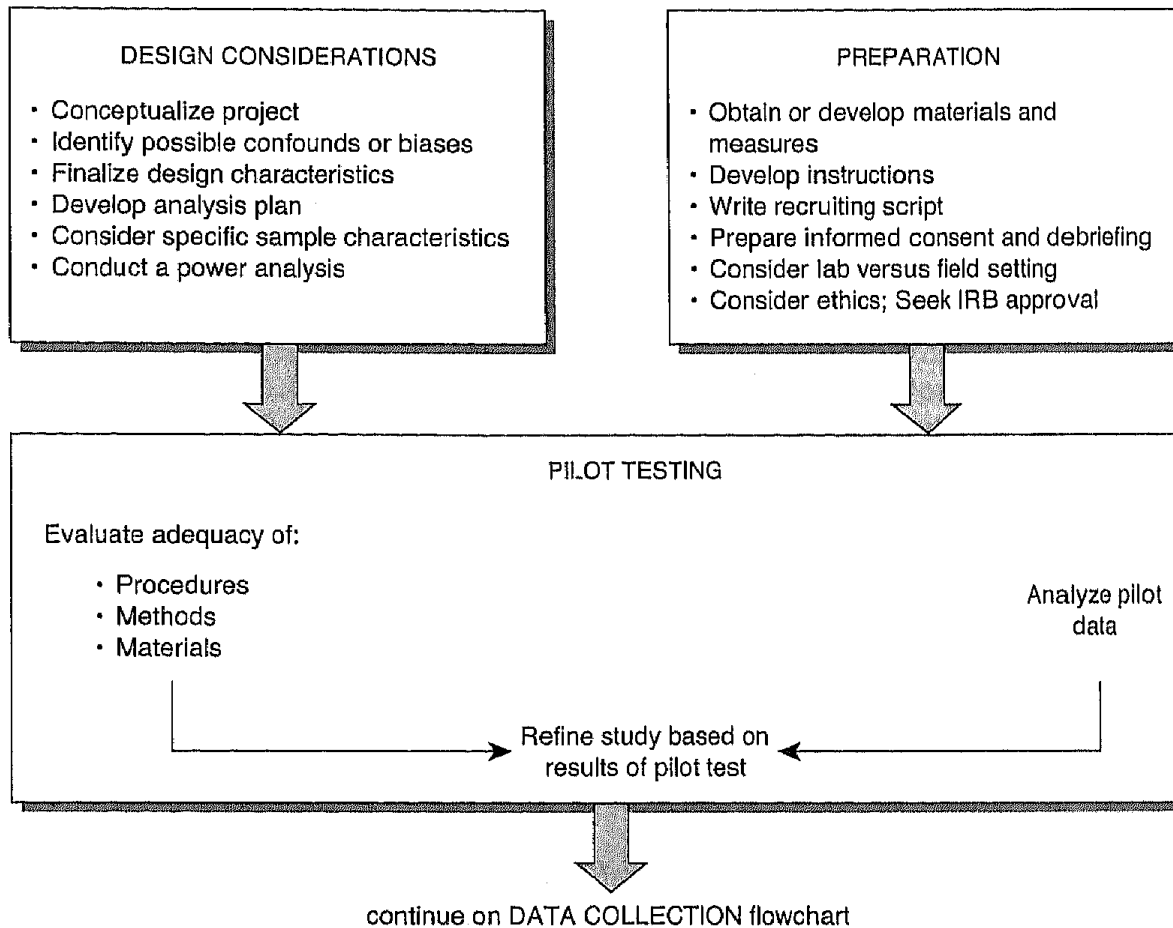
DESIGN CONSIDERATIONS

• Conceptualize project
• Identify possible confounds or biases
• Finalize design characteristics
• Develop analysis plan
• Consider specific sample characteristics
• Conduct a power analysis

PREPARATION

• Obtain or develop materials and measures
• Develop instructions
• Write recruiting script
• Prepare informed consent and debriefing
• Consider lab versus field setting
• Consider ethics; Seek IRB approval

PILOT TESTING

Evaluate adequacy of:

• Procedures
• Methods
• Materials

Analyze pilot data

Refine study based on results of pilot test

continue on DATA COLLECTION flowchart